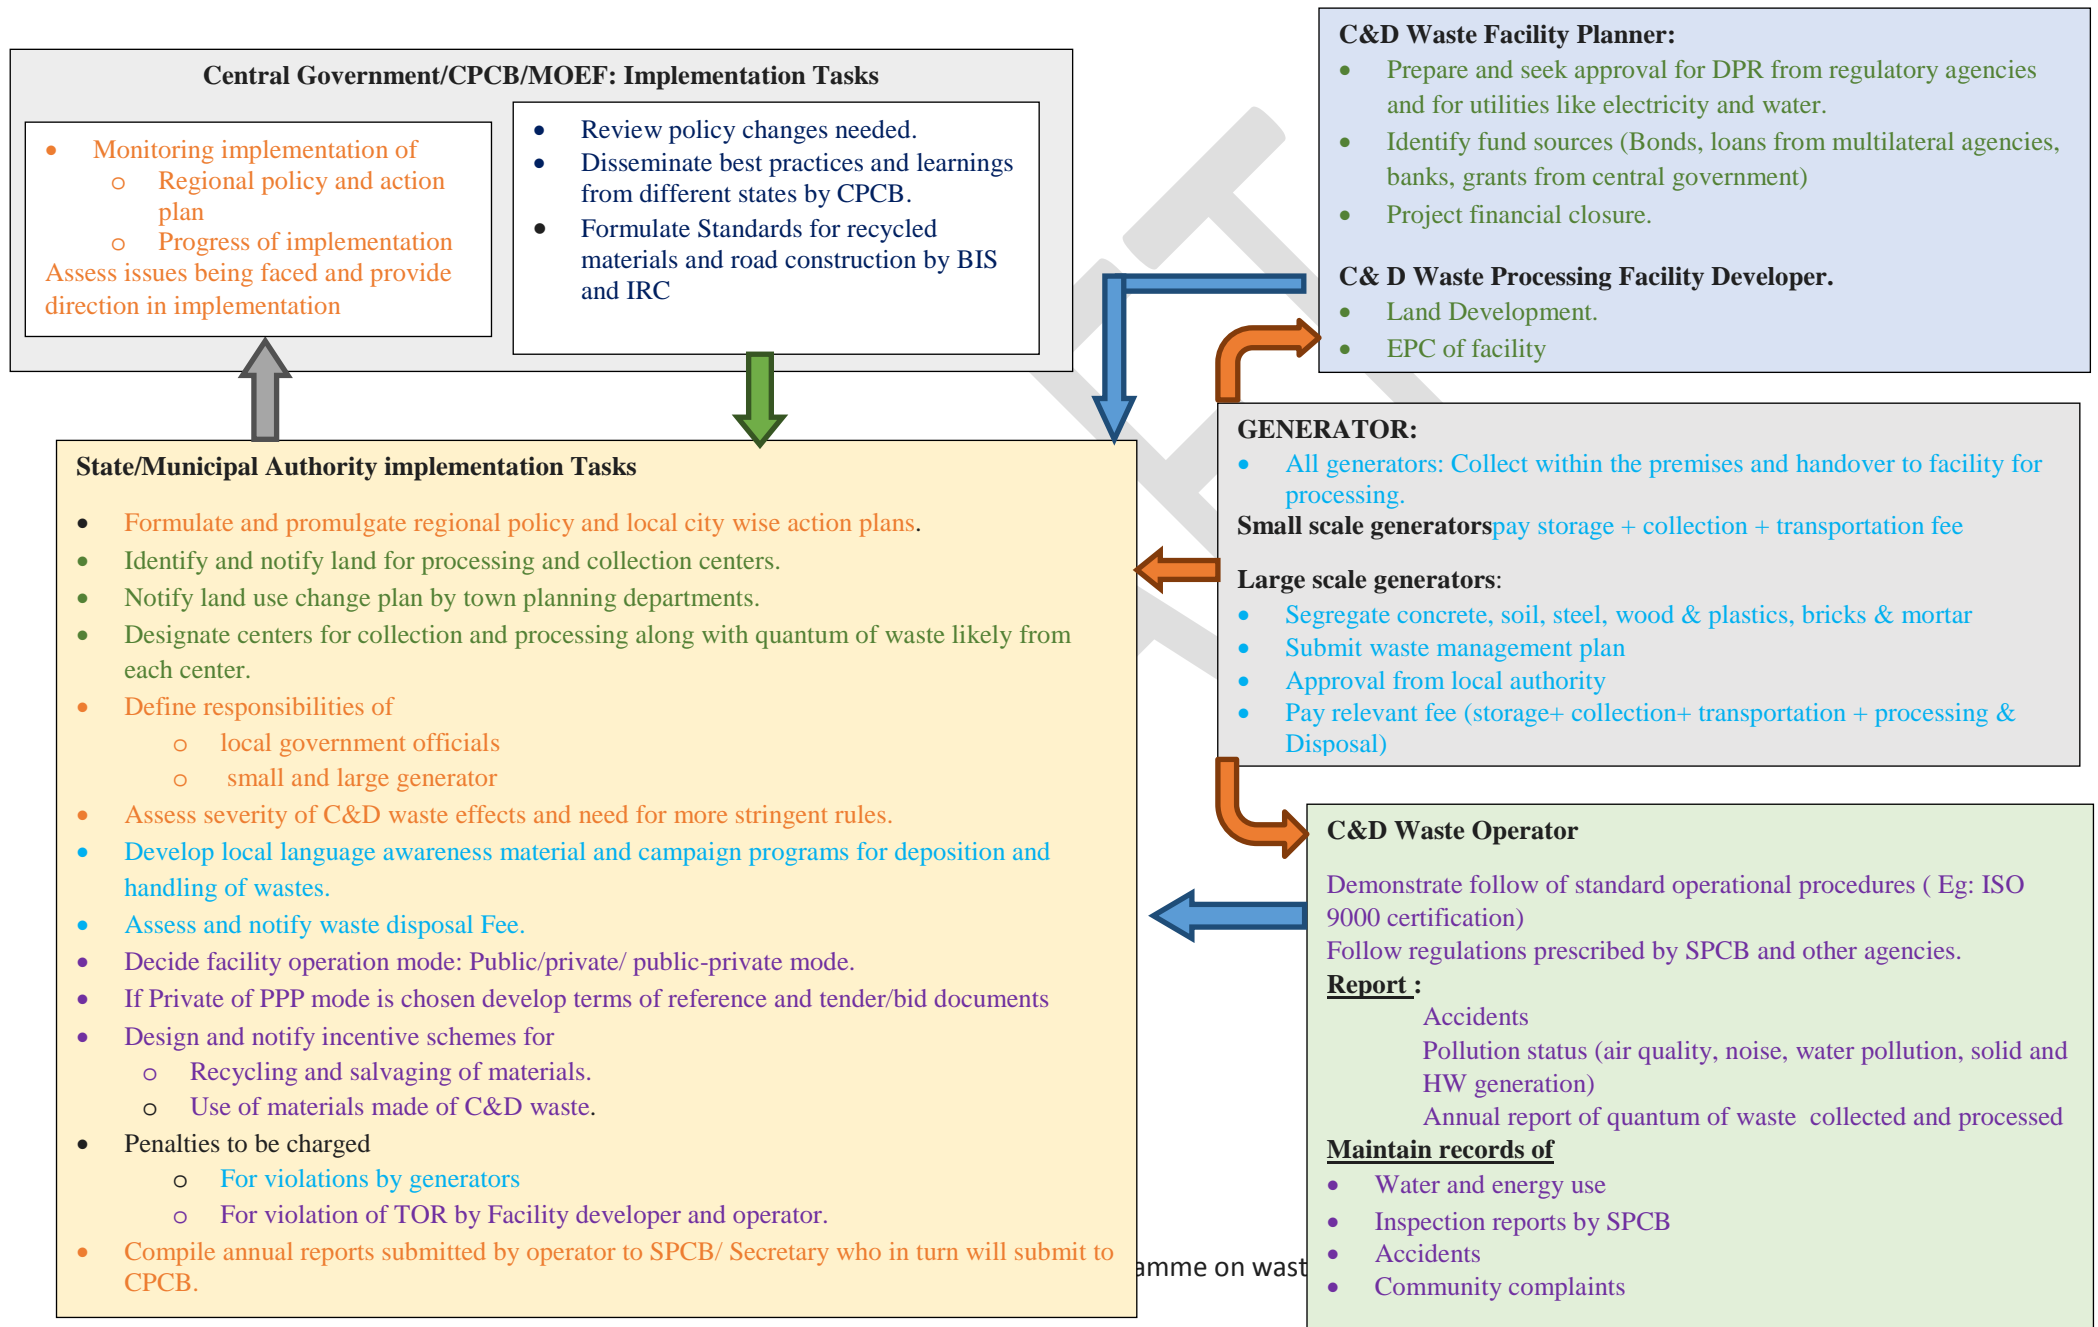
Central Government/CPCB/MOEF: Implementation Tasks

- Monitoring implementation of
  - Regional policy and action plan
  - Progress of implementation

Assess issues being faced and provide direction in implementation

- Review policy changes needed.
- Disseminate best practices and learnings from different states by CPCB.
- Formulate Standards for recycled materials and road construction by BIS and IRC

C&D Waste Facility Planner:

- Prepare and seek approval for DPR from regulatory agencies and for utilities like electricity and water.
- Identify fund sources (Bonds, loans from multilateral agencies, banks, grants from central government)
- Project financial closure.

C& D Waste Processing Facility Developer.

- Land Development.
- EPC of facility

GENERATOR:

- All generators: Collect within the premises and handover to facility for processing.

Small scale generatorspay storage + collection + transportation fee

Large scale generators:

- Segregate concrete, soil, steel, wood & plastics, bricks & mortar
- Submit waste management plan
- Approval from local authority
- Pay relevant fee (storage+ collection+ transportation + processing & Disposal)

State/Municipal Authority implementation Tasks

- Formulate and promulgate regional policy and local city wise action plans.
- Identify and notify land for processing and collection centers.
- Notify land use change plan by town planning departments.
- Designate centers for collection and processing along with quantum of waste likely from each center.
- Define responsibilities of
  - local government officials
  - small and large generator
- Assess severity of C&D waste effects and need for more stringent rules.
- Develop local language awareness material and campaign programs for deposition and handling of wastes.
- Assess and notify waste disposal Fee.
- Decide facility operation mode: Public/private/ public-private mode.
- If Private of PPP mode is chosen develop terms of reference and tender/bid documents
- Design and notify incentive schemes for
  - Recycling and salvaging of materials.
  - Use of materials made of C&D waste.
- Penalties to be charged
  - For violations by generators
  - For violation of TOR by Facility developer and operator.
- Compile annual reports submitted by operator to SPCB/ Secretary who in turn will submit to CPCB.

amme on wast

C&D Waste Operator

Demonstrate follow of standard operational procedures ( Eg: ISO 9000 certification)
Follow regulations prescribed by SPCB and other agencies.
Report :
Accidents
Pollution status (air quality, noise, water pollution, solid and HW generation)
Annual report of quantum of waste collected and processed
Maintain records of

- Water and energy use
- Inspection reports by SPCB
- Accidents
- Community complaints